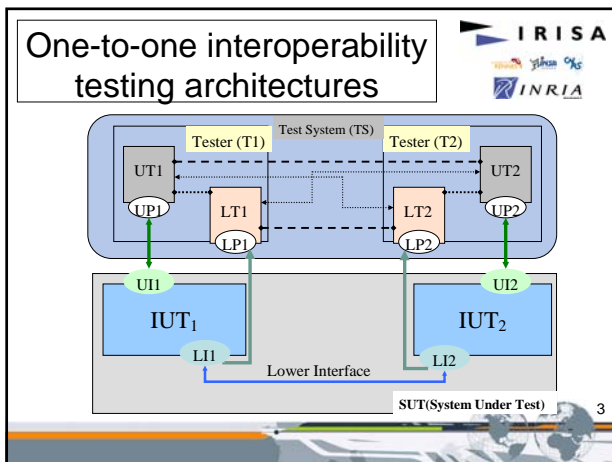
One-to-one interoperability testing architectures

IRISA

INRIA

Test System (TS)

Tester (T1)

Tester (T2)

UT1

UP1

LT1

LP1

LT2

LP2

UT2

UP2

UI1

UI2

$IUT_1$

$IUT_2$

LI1

LI2

Lower Interface

SUT(System Under Test)

3